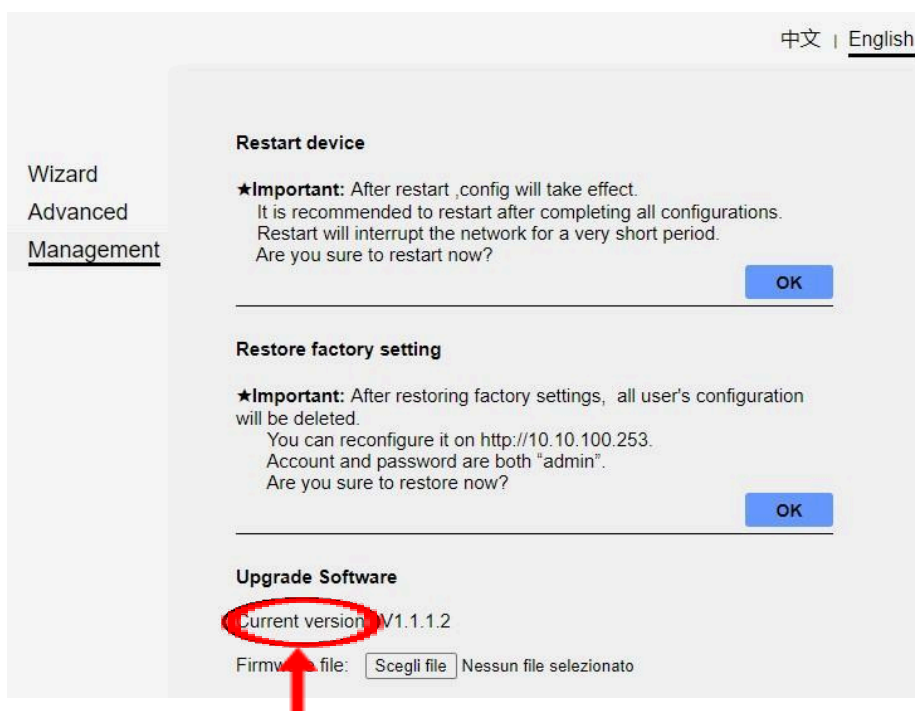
中文 | English

Wizard
Advanced
Management

Restart device

★Important: After restart ,config will take effect.
It is recommended to restart after completing all configurations.
Restart will interrupt the network for a very short period.
Are you sure to restart now?

OK

Restore factory setting

★Important: After restoring factory settings, all user's configuration will be deleted.
You can reconfigure it on http://10.10.100.253.
Account and password are both "admin".
Are you sure to restore now?

OK

Upgrade Software

Current version: V1.1.1.2

Firmw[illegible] file: Scegli file Nessun file selezionato